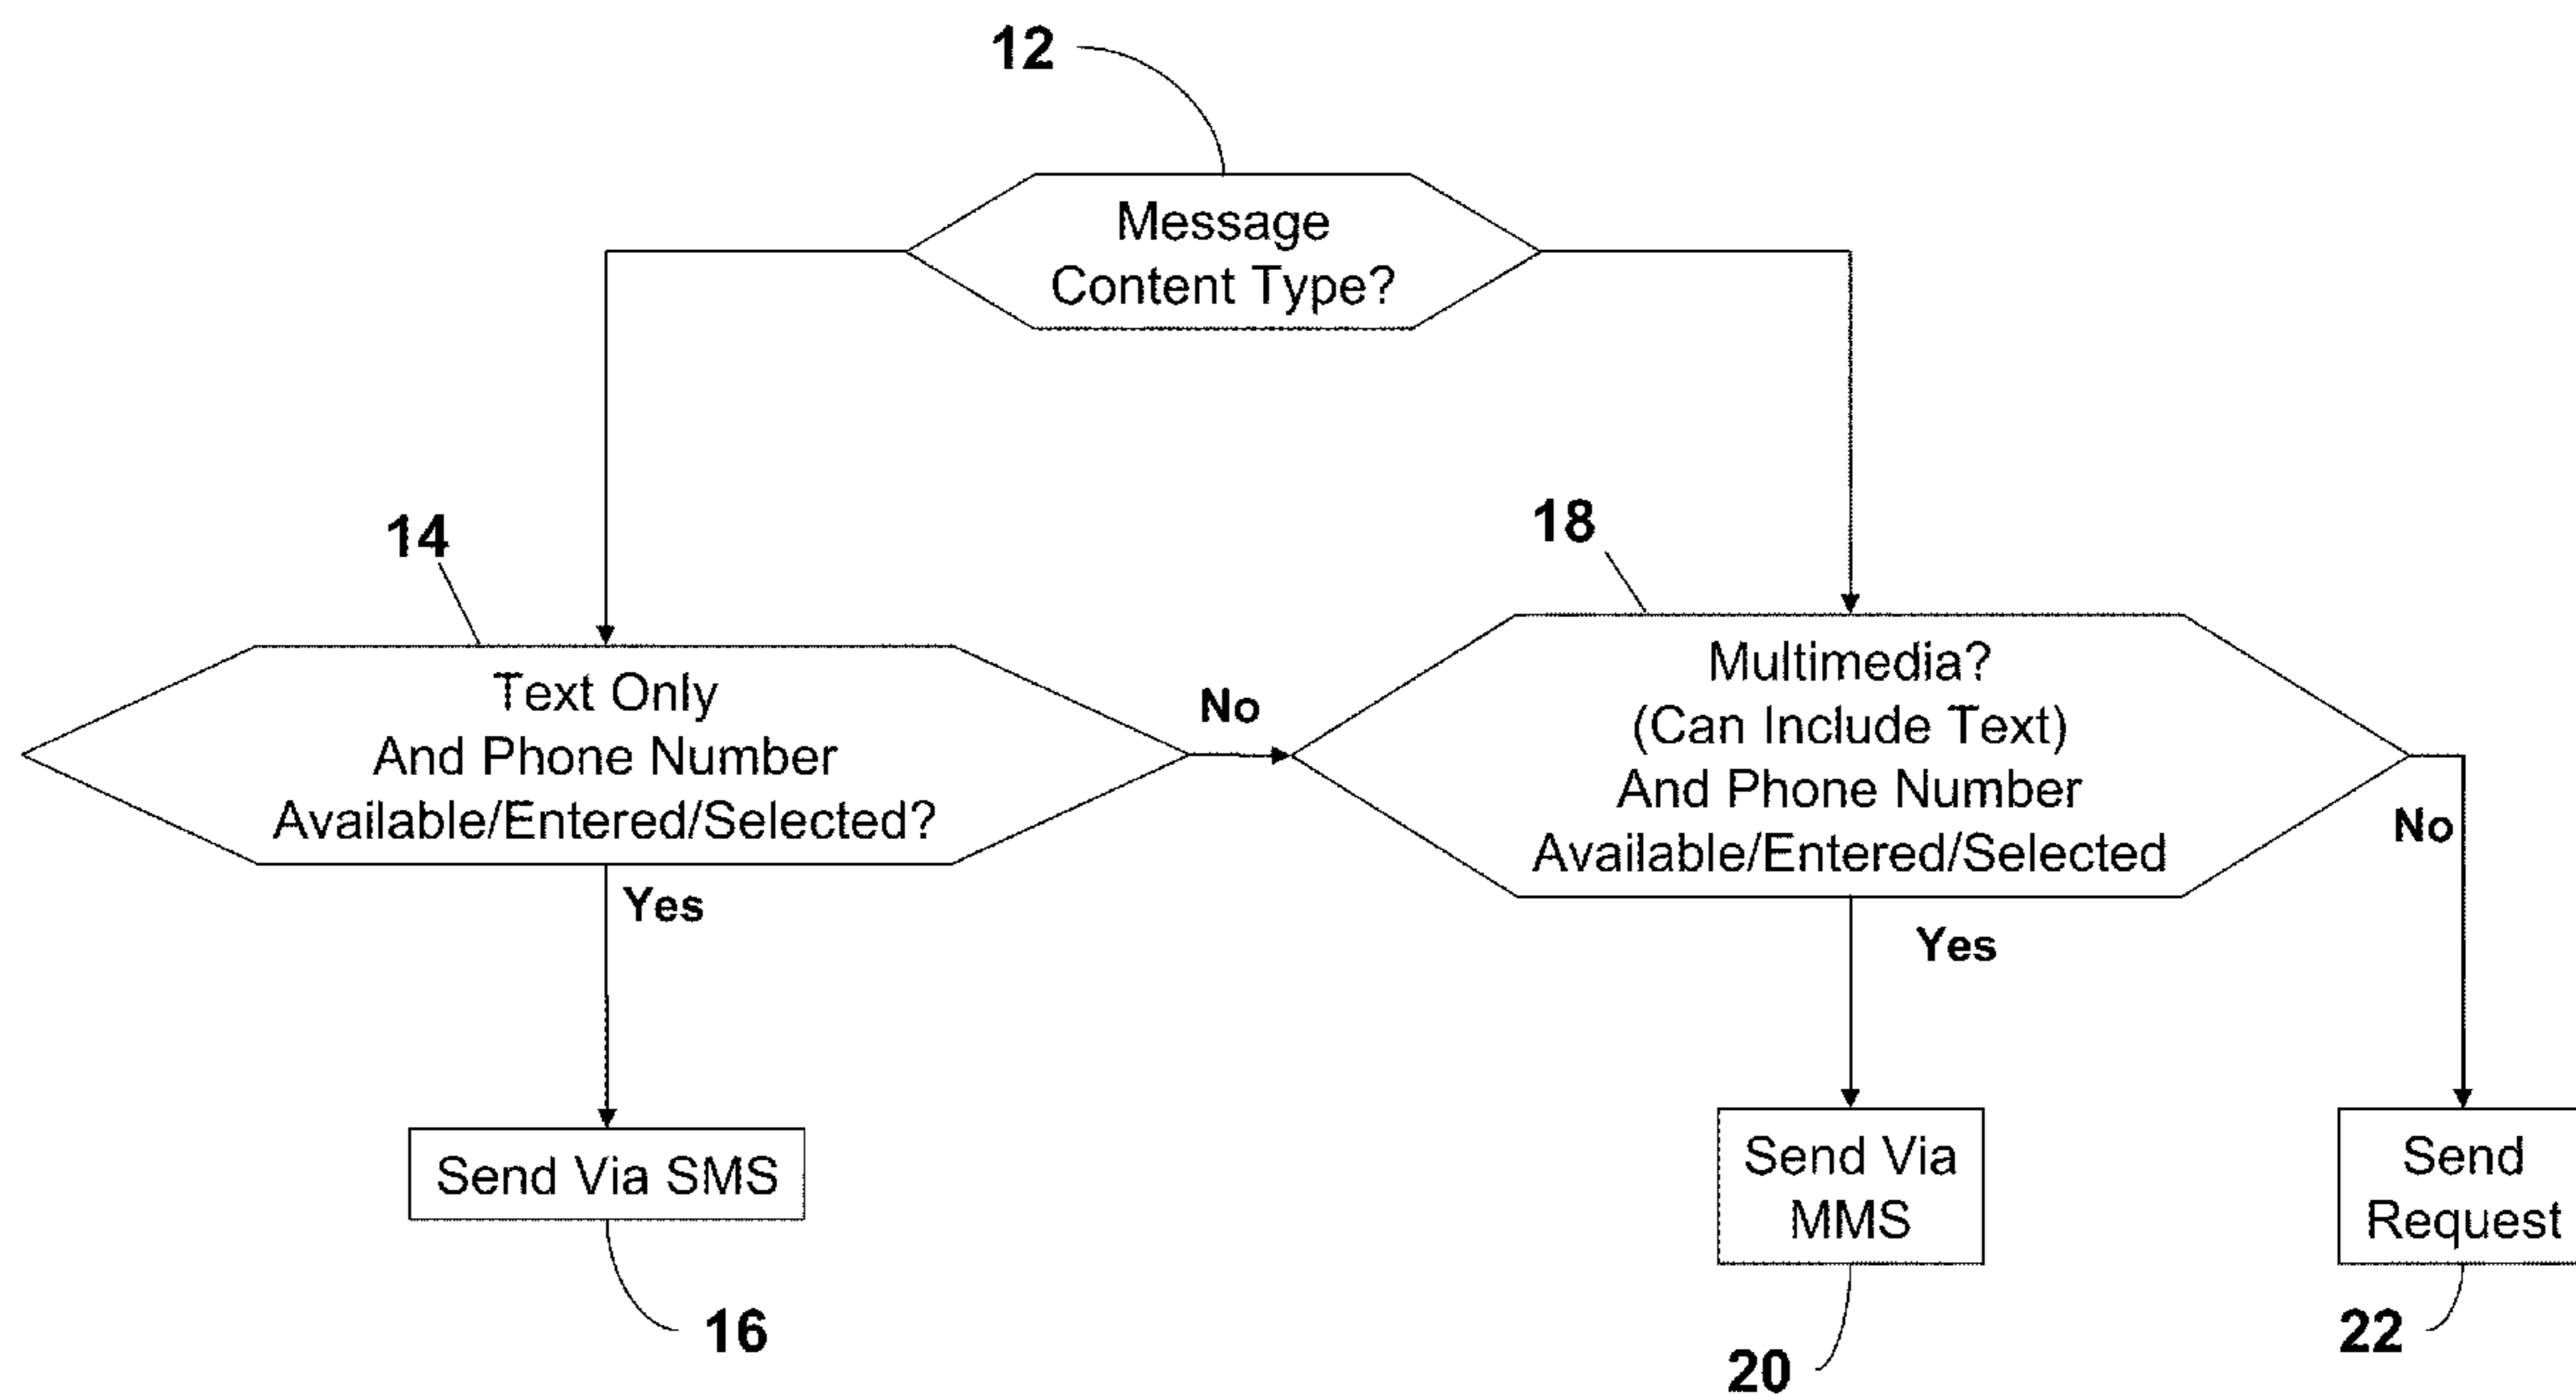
12

Message Content Type?

14

Text Only And Phone Number Available/Entered/Selected?

No

18

Multimedia? (Can Include Text) And Phone Number Available/Entered/Selected

No

Yes

Yes

Send Via SMS

Send Via MMS

Send Request

16

20

22